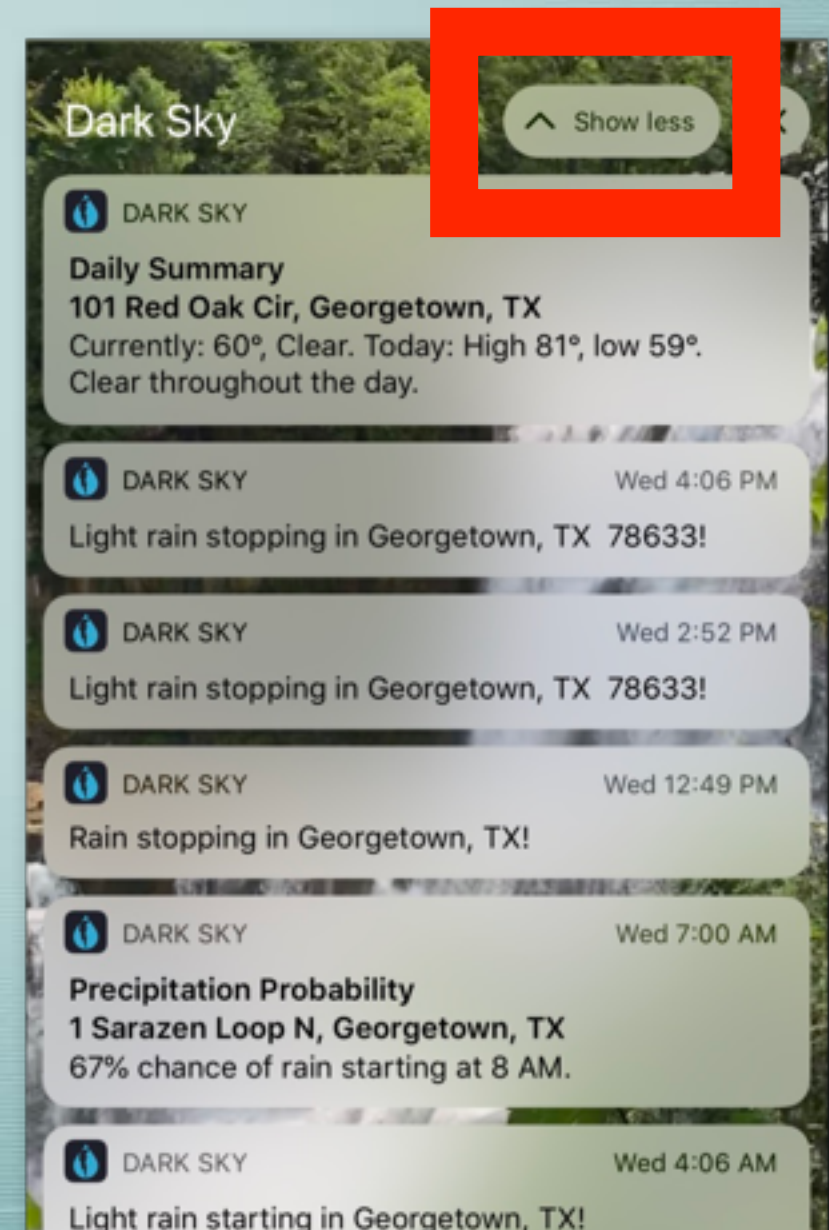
Dark Sky

Show less

DARK SKY

Daily Summary
101 Red Oak Cir, Georgetown, TX
Currently: 60°, Clear. Today: High 81°, low 59°. Clear throughout the day.

DARK SKY Wed 4:06 PM
Light rain stopping in Georgetown, TX 78633!

DARK SKY Wed 2:52 PM
Light rain stopping in Georgetown, TX 78633!

DARK SKY Wed 12:49 PM
Rain stopping in Georgetown, TX!

DARK SKY Wed 7:00 AM
Precipitation Probability
1 Sarazen Loop N, Georgetown, TX
67% chance of rain starting at 8 AM.

DARK SKY Wed 4:06 AM
Light rain starting in Georgetown, TX!